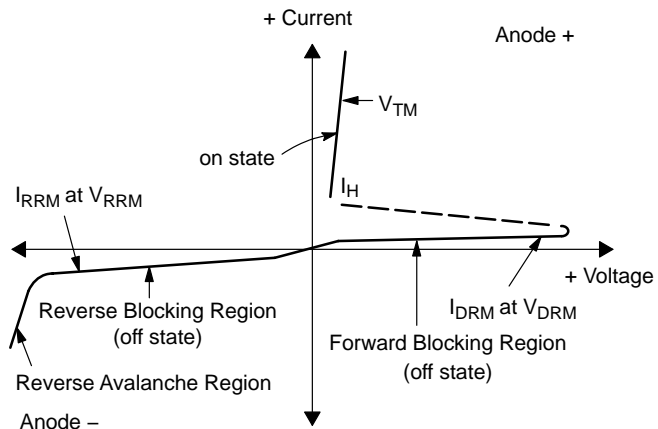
+ Current

Anode +

$V_{TM}$

on state

$I_H$

$I_{RRM}$ at $V_{RRM}$

+ Voltage

Reverse Blocking Region (off state)

$I_{DRM}$ at $V_{DRM}$

Forward Blocking Region (off state)

Reverse Avalanche Region

Anode –